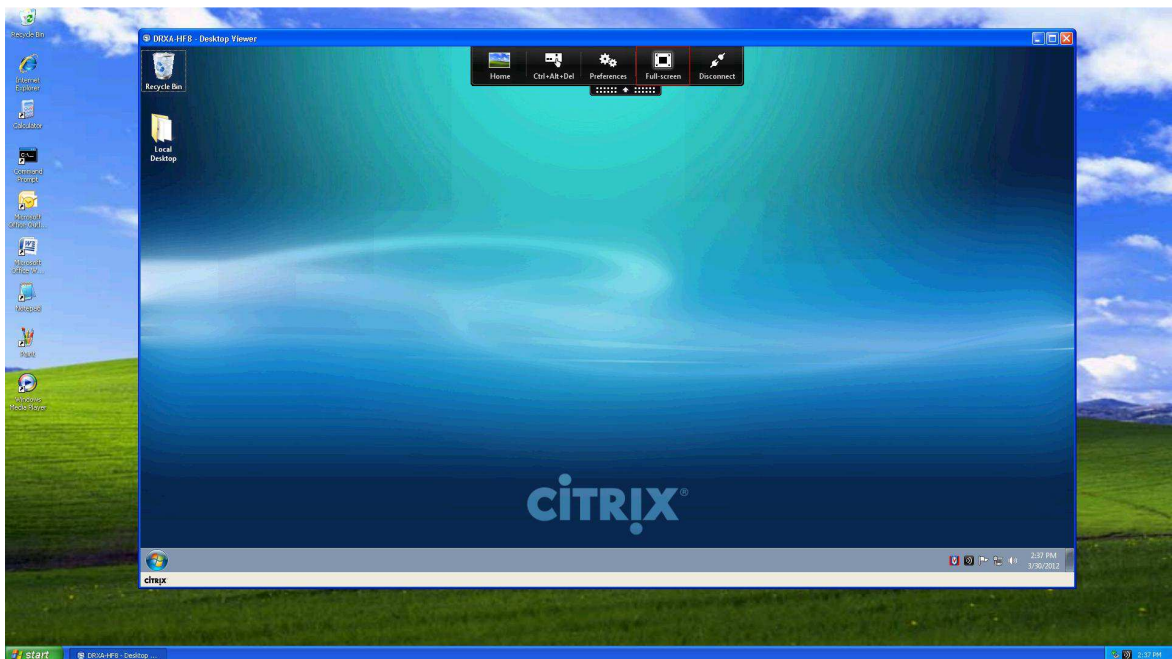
Recycle Bin

Internet Explorer

Calculator

Command Prompt

Microsoft Office Outl...

Microsoft Office W...

Notepad

Paint

Windows Media Player

DRXA-HF8 - Desktop Viewer

Home
Ctrl+Alt+Del
Preferences
Full-screen
Disconnect

Recycle Bin

Local Desktop

CiTRIX®

2:37 PM
3/30/2012

CiTRIX

start

DRXA-HF8 - Desktop ...

2:37 PM